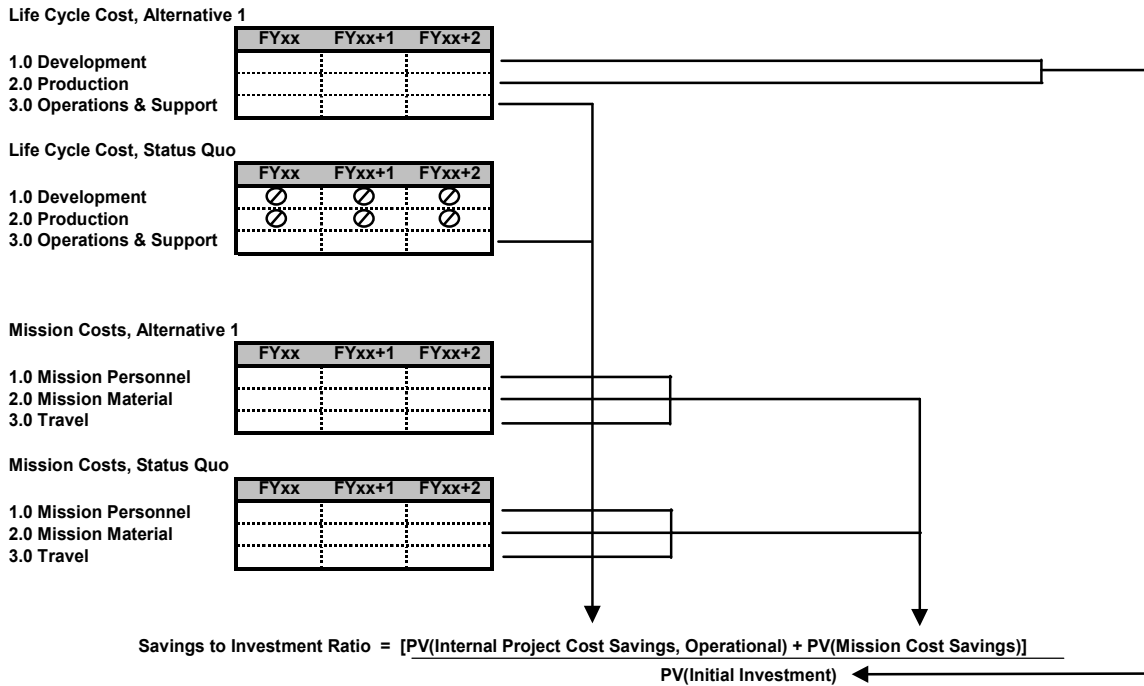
Life Cycle Cost, Alternative 1

| | FYxx | FYxx+1 | FYxx+2 |
|---|---|---|---|
| 1.0 Development | | | |
| 2.0 Production | | | |
| 3.0 Operations & Support | | | |

Life Cycle Cost, Status Quo

| | FYxx | FYxx+1 | FYxx+2 |
|---|---|---|---|
| 1.0 Development | Ø | Ø | Ø |
| 2.0 Production | Ø | Ø | Ø |
| 3.0 Operations & Support | | | |

Mission Costs, Alternative 1

| | FYxx | FYxx+1 | FYxx+2 |
|---|---|---|---|
| 1.0 Mission Personnel | | | |
| 2.0 Mission Material | | | |
| 3.0 Travel | | | |

Mission Costs, Status Quo

| | FYxx | FYxx+1 | FYxx+2 |
|---|---|---|---|
| 1.0 Mission Personnel | | | |
| 2.0 Mission Material | | | |
| 3.0 Travel | | | |

Savings to Investment Ratio = $\frac{[PV(Internal Project Cost Savings, Operational) + PV(Mission Cost Savings)]}{PV(Initial Investment)}$